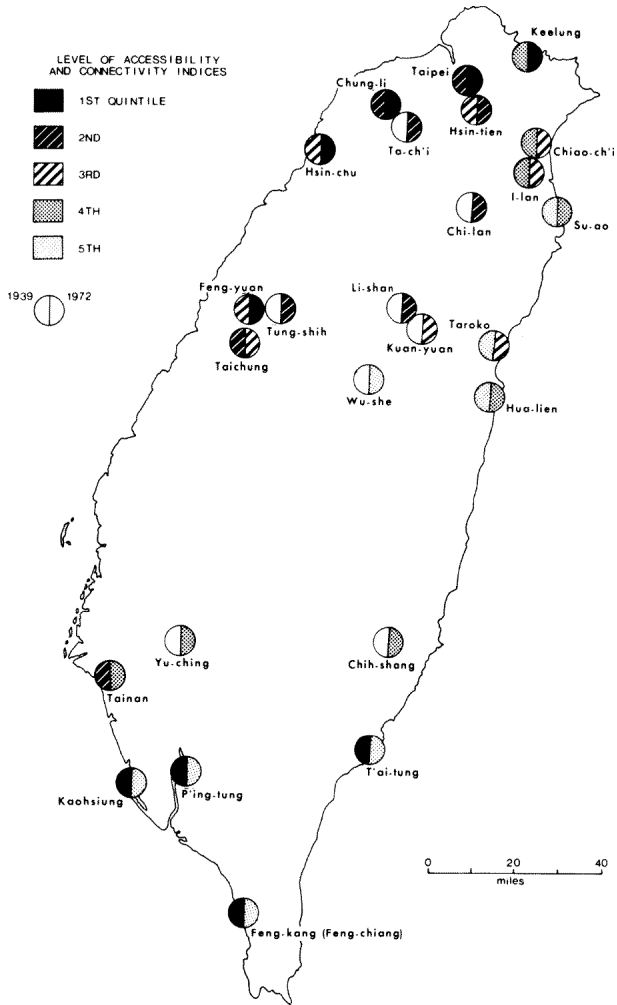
LEVEL OF ACCESSIBILITY AND CONNECTIVITY INDICES

1ST QUINTILE

2ND

3RD

4TH

5TH

1939 1972

Keelung

Taipei

Chung-li

Hsin-tien

Ta-ch'i

Hsin-chu

Chiao-ch'i

I-lan

Su-ao

Chi-lan

Feng-yuan

Tung-shih

Taichung

Li-shan

Kuan-yuan

Taroko

Wu-she

Hua-lien

Yu-ching

Chih-shang

Tainan

T'ai-tung

Kaohsiung

P'ing-tung

0 20 40

miles

Feng-kang (Feng-chiang)